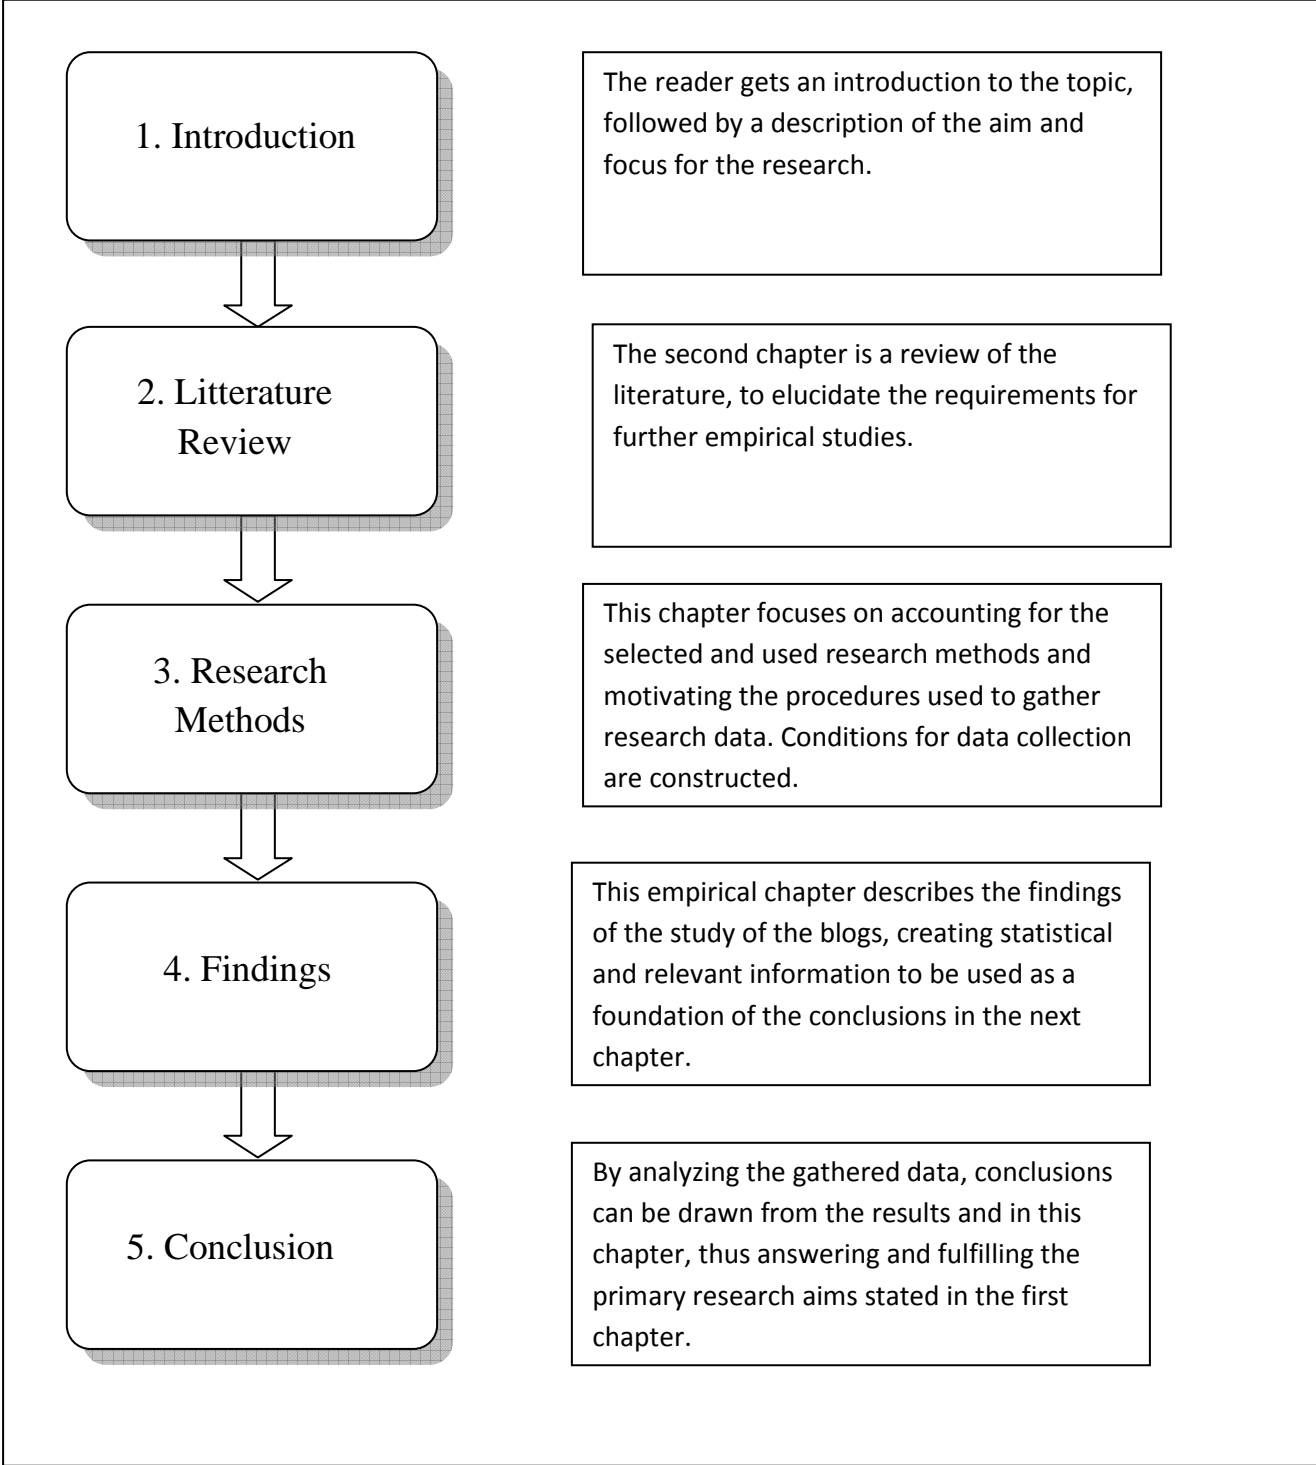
1. Introduction

The reader gets an introduction to the topic, followed by a description of the aim and focus for the research.

2. Litterature Review

The second chapter is a review of the literature, to elucidate the requirements for further empirical studies.

3. Research Methods

This chapter focuses on accounting for the selected and used research methods and motivating the procedures used to gather research data. Conditions for data collection are constructed.

4. Findings

This empirical chapter describes the findings of the study of the blogs, creating statistical and relevant information to be used as a foundation of the conclusions in the next chapter.

5. Conclusion

By analyzing the gathered data, conclusions can be drawn from the results and in this chapter, thus answering and fulfilling the primary research aims stated in the first chapter.